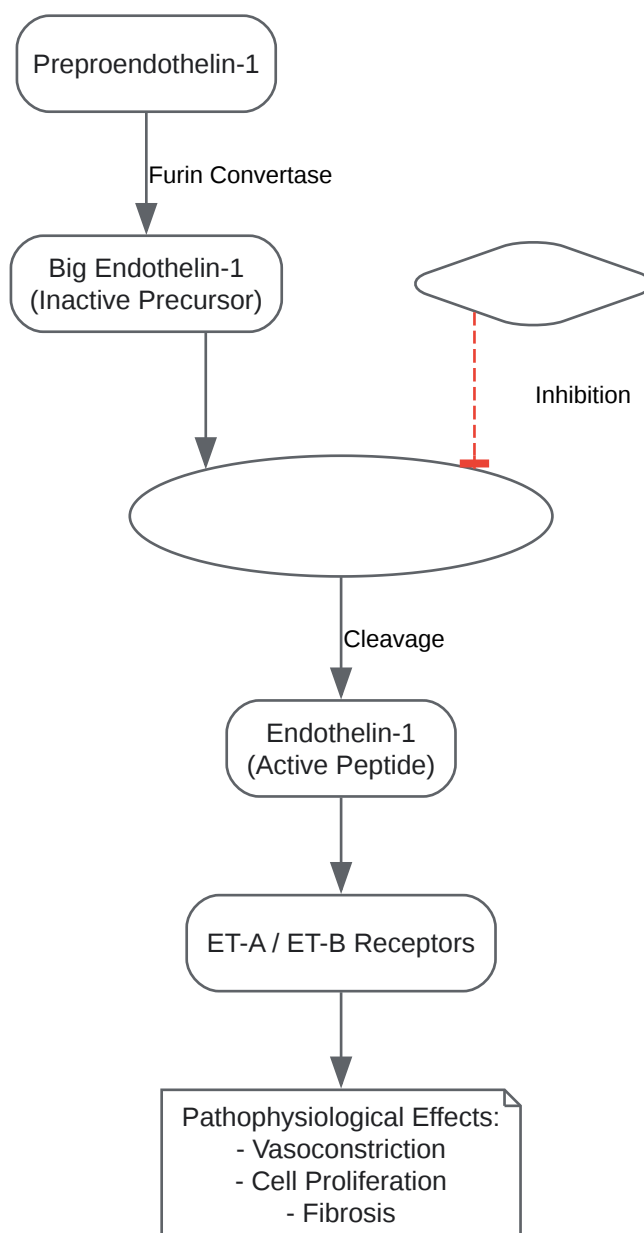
Preproendothelin-1

Furin Convertase

Big Endothelin-1
(Inactive Precursor)

Inhibition

Cleavage

Endothelin-1
(Active Peptide)

ET-A / ET-B Receptors

Pathophysiological Effects:
- Vasoconstriction
- Cell Proliferation
- Fibrosis